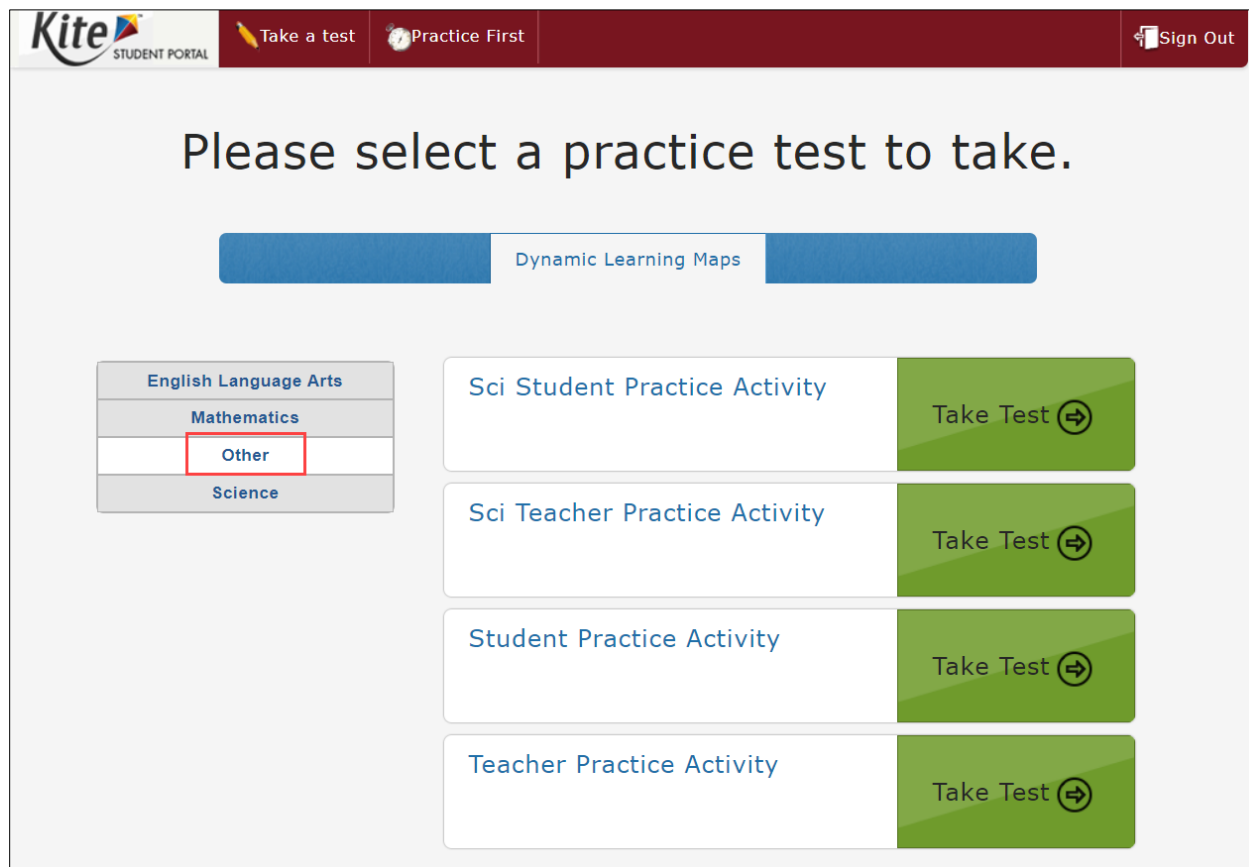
Kite STUDENT PORTAL

Take a test

Practice First

Sign Out

Please select a practice test to take.

Dynamic Learning Maps

English Language Arts

Mathematics

Other

Science

Sci Student Practice Activity

Take Test

Sci Teacher Practice Activity

Take Test

Student Practice Activity

Take Test

Teacher Practice Activity

Take Test